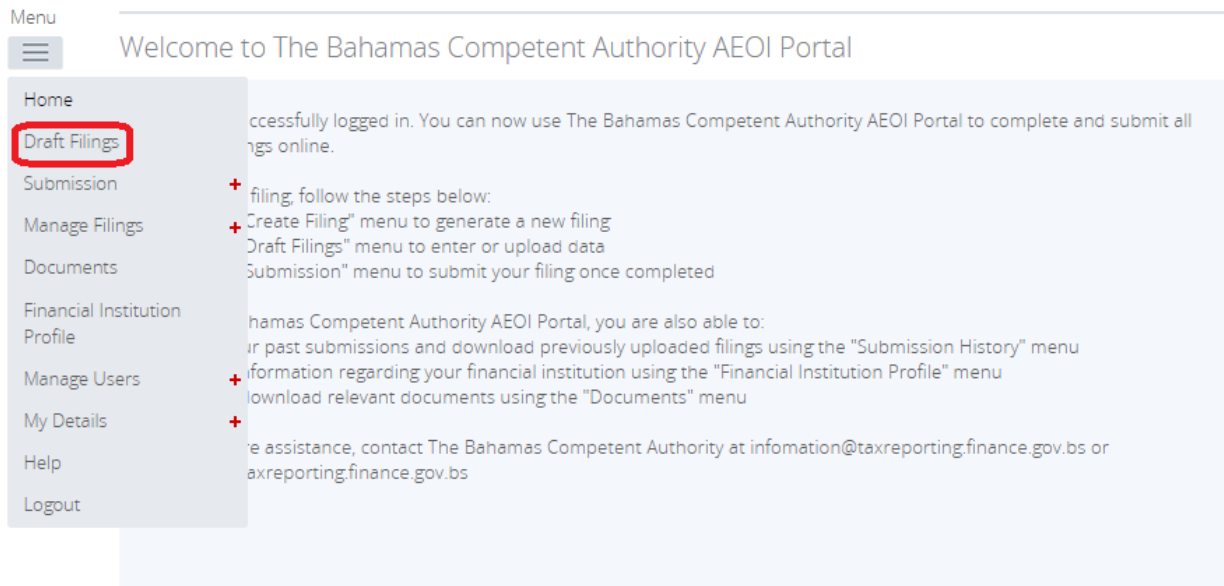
Menu

Welcome to The Bahamas Competent Authority AEOI Portal

Home
Draft Filings
Submission +
Manage Filings +
Documents
Financial Institution Profile
Manage Users +
My Details +
Help
Logout

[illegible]ccessfully logged in. You can now use The Bahamas Competent Authority AEOI Portal to complete and submit all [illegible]ngs online.

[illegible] filing, follow the steps below:
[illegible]Create Filing" menu to generate a new filing
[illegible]Draft Filings" menu to enter or upload data
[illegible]Submission" menu to submit your filing once completed

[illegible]hamas Competent Authority AEOI Portal, you are also able to:
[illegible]ur past submissions and download previously uploaded filings using the "Submission History" menu
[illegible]nformation regarding your financial institution using the "Financial Institution Profile" menu
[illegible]lownload relevant documents using the "Documents" menu

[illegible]e assistance, contact The Bahamas Competent Authority at infomation@taxreporting.finance.gov.bs or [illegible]axreporting.finance.gov.bs